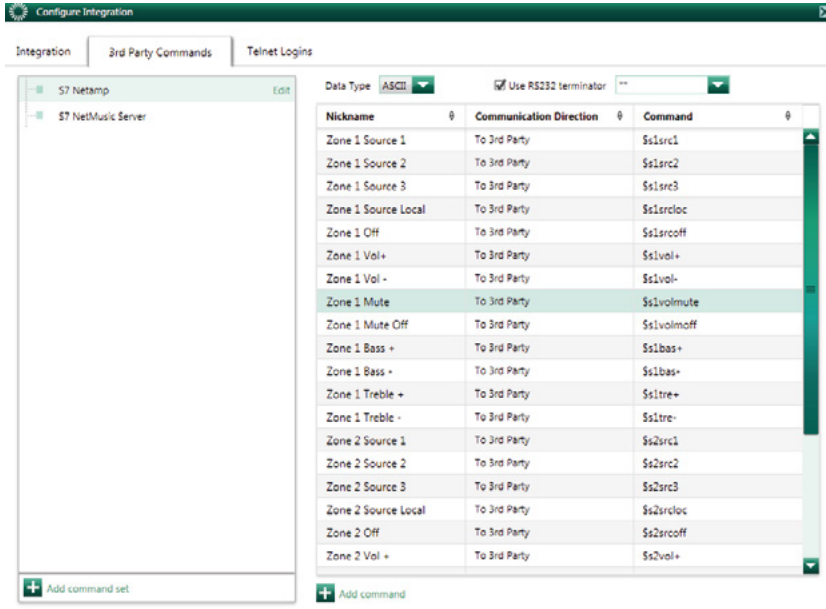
Configure Integration

Integration | 3rd Party Commands | Telnet Logins

S7 Netamp Edit
S7 NetMusic Server

Add command set

Data Type ASCII
Use RS232 terminator ""

| Nickname | Communication Direction | Command |
|---|---|---|
| Zone 1 Source 1 | To 3rd Party | $s1src1 |
| Zone 1 Source 2 | To 3rd Party | $s1src2 |
| Zone 1 Source 3 | To 3rd Party | $s1src3 |
| Zone 1 Source Local | To 3rd Party | $s1srcloc |
| Zone 1 Off | To 3rd Party | $s1srcoff |
| Zone 1 Vol+ | To 3rd Party | $s1vol+ |
| Zone 1 Vol - | To 3rd Party | $s1vol- |
| Zone 1 Mute | To 3rd Party | $s1volmute |
| Zone 1 Mute Off | To 3rd Party | $s1volmoff |
| Zone 1 Bass + | To 3rd Party | $s1bas+ |
| Zone 1 Bass - | To 3rd Party | $s1bas- |
| Zone 1 Treble + | To 3rd Party | $s1tre+ |
| Zone 1 Treble - | To 3rd Party | $s1tre- |
| Zone 2 Source 1 | To 3rd Party | $s2src1 |
| Zone 2 Source 2 | To 3rd Party | $s2src2 |
| Zone 2 Source 3 | To 3rd Party | $s2src3 |
| Zone 2 Source Local | To 3rd Party | $s2srcloc |
| Zone 2 Off | To 3rd Party | $s2srcoff |
| Zone 2 Vol + | To 3rd Party | $s2vol+ |

Add command